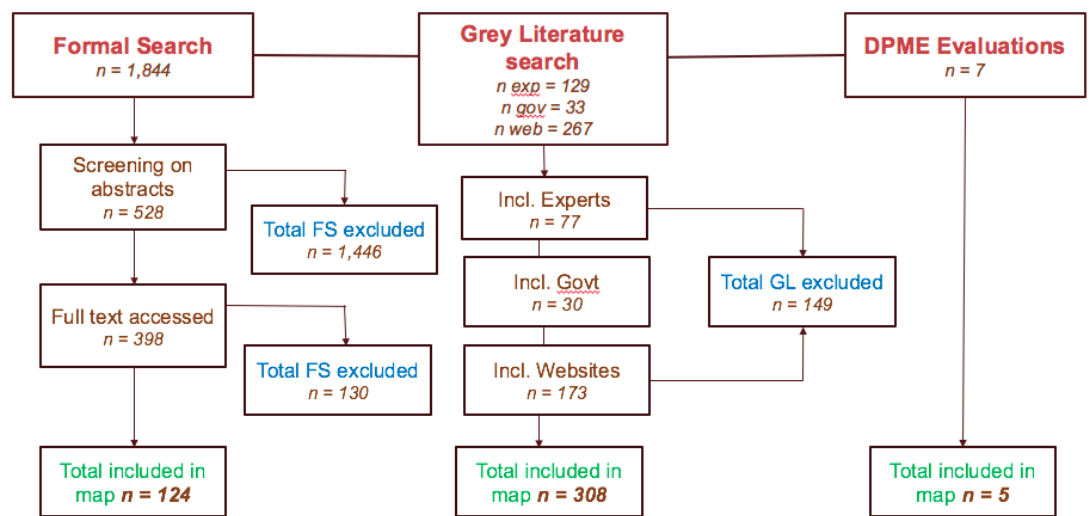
Formal Search
n = 1,844

Grey Literature search
n exp = 129
n gov = 33
n web = 267

DPME Evaluations
n = 7

Screening on abstracts
n = 528

Total FS excluded
n = 1,446

Full text accessed
n = 398

Total FS excluded
n = 130

Total included in map n = 124

Incl. Experts
n = 77

Incl. Govt
n = 30

Incl. Websites
n = 173

Total GL excluded
n = 149

Total included in map n = 308

Total included in map n = 5